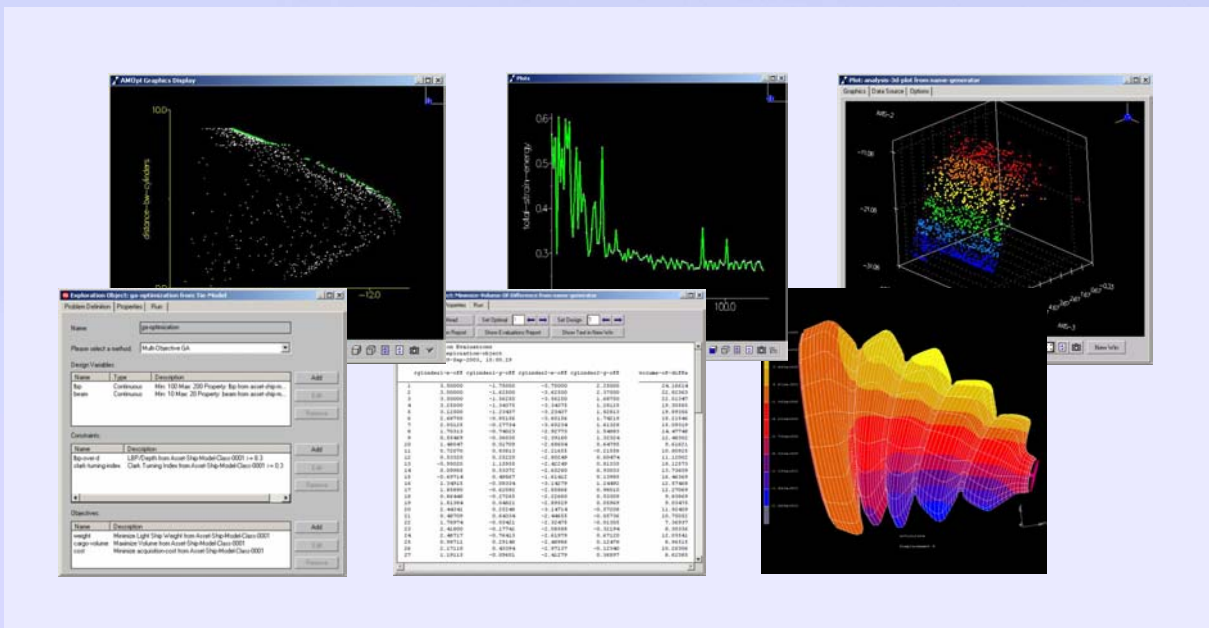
AMOpt Graphics Display

10.0

distance-bw-cylinders

-12.0

Plots

0.6

total-strain-energy

0.4

0.3

100.0

Plot: analysis-3d-plot from name-generator

Graphics | Data Source | Options

New Info

Exploration Object: ga-optimization from Tie Model

Problem Definition | Properties | Run

Name: ga-optimization

Please select a method: Multi-Objective GA

Design Variables:

| Name | Type | Description |
|---|---|---|
| lbp | Continuous | Min: 100 Max: 200 Property: lbp from asset-ship-m... |
| beam | Continuous | Min: 10 Max: 20 Property: beam from asset-ship-m... |

Add
Edit
Remove

Constraints:

| Name | Description |
|---|---|
| lbp-over-d | LBP/Depth from Asset-Ship-Model-Class-0001 := 8.3 |
| clark-turning-index | Clark Turning Index from Asset-Ship-Model-Class-0001 := 0.3 |

Add
Edit
Remove

Objectives:

| Name | Description |
|---|---|
| weight | Minimize Light Ship Weight from Asset-Ship-Model-Class-0001 |
| cargo-volume | Maximize Volume from Asset-Ship-Model-Class-0001 |
| cost | Minimize acquisition-cost from Asset-Ship-Model-Class-0001 |

Add
Edit
Remove

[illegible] Minimize-Volume-Of-Difference from name-generator

Properties | Run

Head | Set Optimal | Set Design

Report | Show Evaluations Report | Show Text in New Info

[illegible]